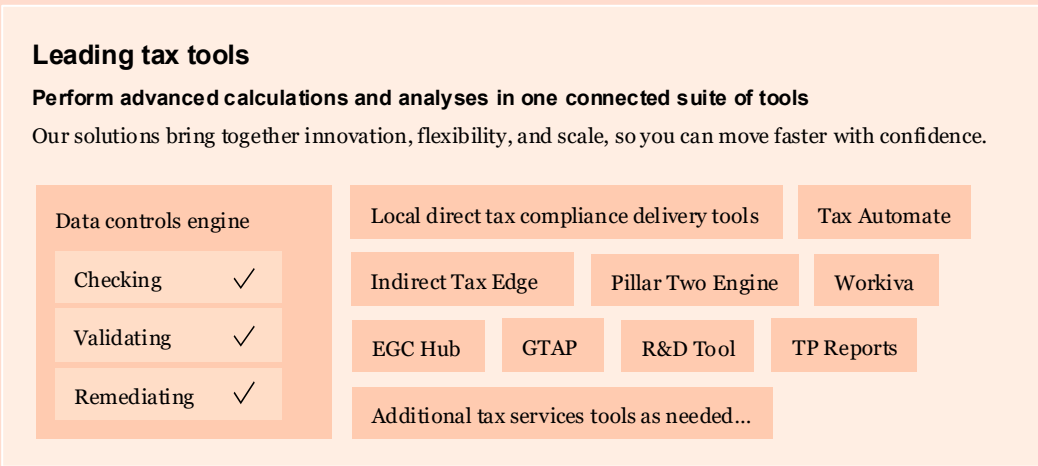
Leading tax tools

Perform advanced calculations and analyses in one connected suite of tools

Our solutions bring together innovation, flexibility, and scale, so you can move faster with confidence.

Data controls engine

Checking ✓

Validating ✓

Remediating ✓

Local direct tax compliance delivery tools

Tax Automate

Indirect Tax Edge

Pillar Two Engine

Workiva

EGC Hub

GTAP

R&D Tool

TP Reports

Additional tax services tools as needed...